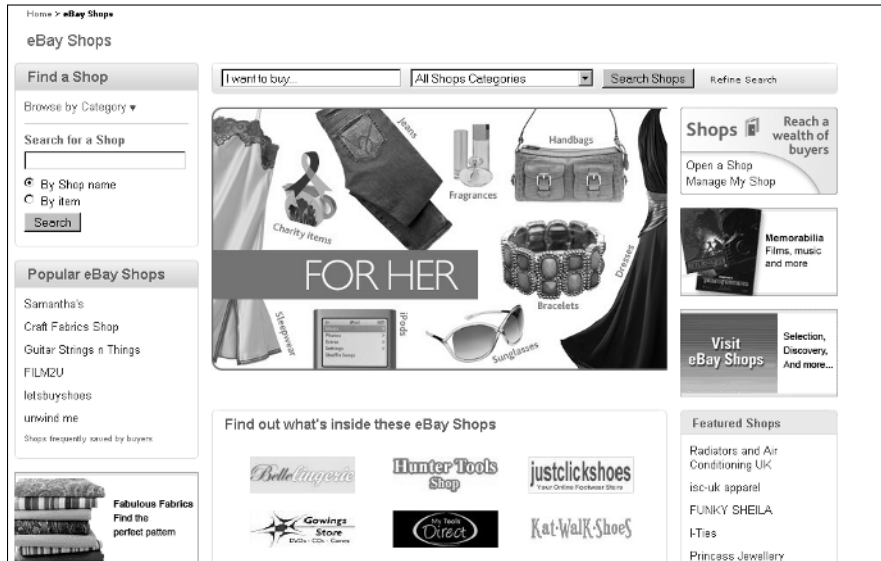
Home > eBay Shops

eBay Shops

Find a Shop

Browse by Category ▾

Search for a Shop

By Shop name
By item

Search

Popular eBay Shops

Samantha's
Craft Fabrics Shop
Guitar Strings n Things
FILM2U
letsbuyshoes
unwind me

Shops frequently saved by buyers

Fabulous Fabrics
Find the perfect pattern

I want to buy...

All Shops Categories

Search Shops

Refine Search

Jeans

Fragrances

Handbags

Charity items

Dresses

FOR HER

Bracelets

Sleepwear

iPods

Sunglasses

Find out what's inside these eBay Shops

Belle Lingerie

Hunter Tools Shop

justclickshoes
Your Online Footwear Store

Gowings Store
DVDs · CDs · Games

My Tools Direct

Kat-WalK-ShoeS

Shops

Reach a wealth of buyers

Open a Shop
Manage My Shop

Memorabilia
Films, music and more

Visit eBay Shops

Selection, Discovery, And more...

Featured Shops

Radiators and Air Conditioning UK
isc-uk apparel
FUNKY SHEILA
I-Ties
Princess Jewellery